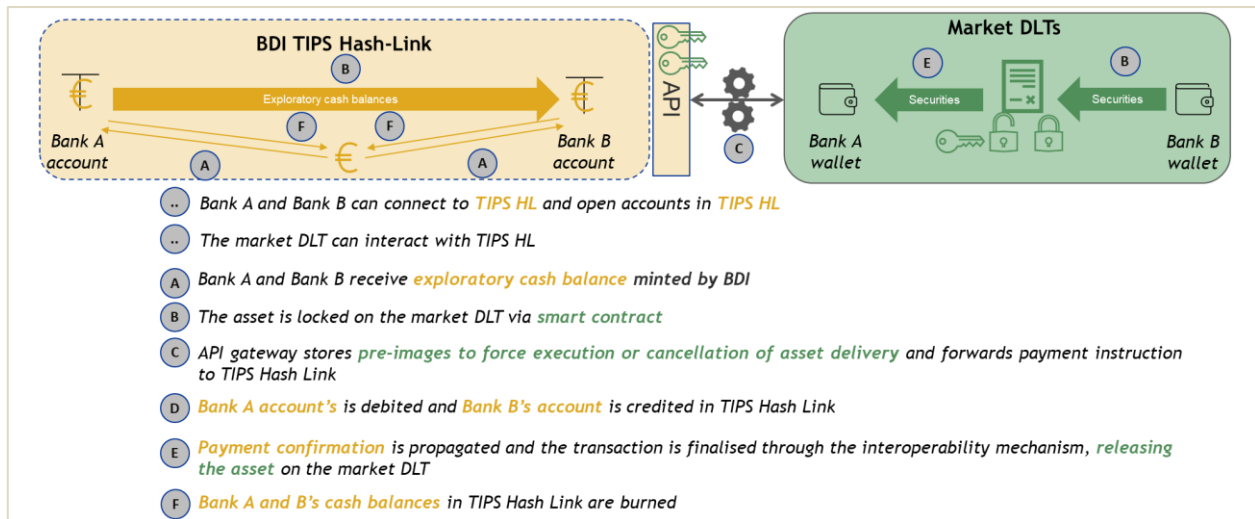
BDI TIPS Hash-Link

B

€

Exploratory cash balances

€

F

F

Bank A account

€

Bank B account

A

A

API

C

Market DLTs

E

B

Securities

Securities

Bank A wallet

Bank B wallet

.. Bank A and Bank B can connect to TIPS HL and open accounts in TIPS HL

.. The market DLT can interact with TIPS HL

A Bank A and Bank B receive exploratory cash balance minted by BDI

B The asset is locked on the market DLT via smart contract

C API gateway stores pre-images to force execution or cancellation of asset delivery and forwards payment instruction to TIPS Hash Link

D Bank A account's is debited and Bank B's account is credited in TIPS Hash Link

E Payment confirmation is propagated and the transaction is finalised through the interoperability mechanism, releasing the asset on the market DLT

F Bank A and B's cash balances in TIPS Hash Link are burned